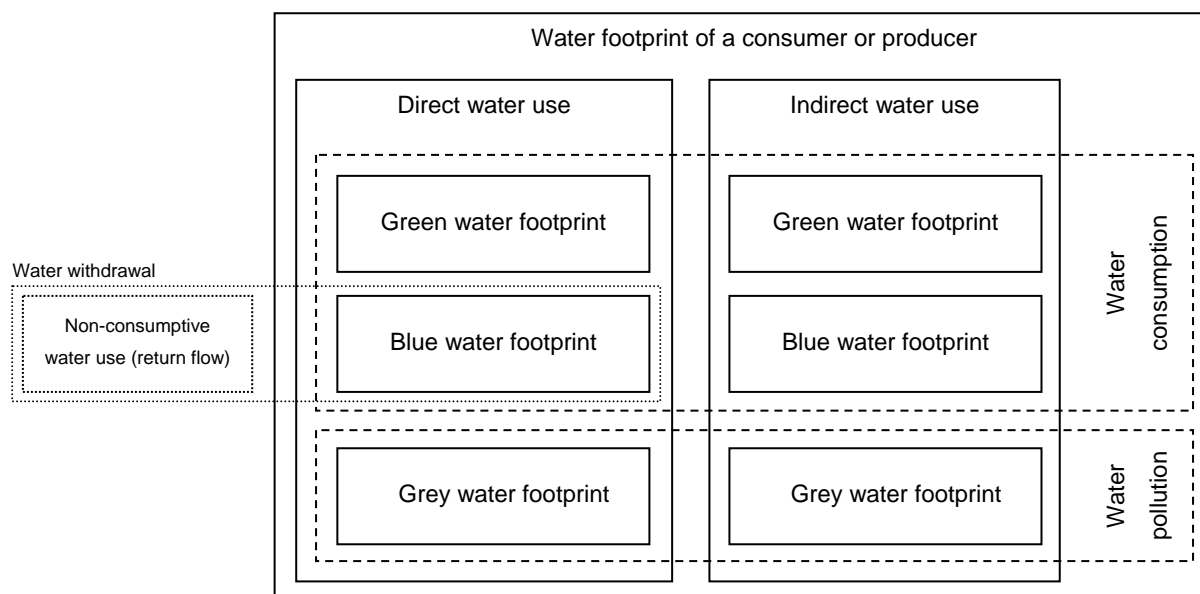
Water footprint of a consumer or producer

Direct water use

Indirect water use

Water withdrawal

Non-consumptive water use (return flow)

Green water footprint

Blue water footprint

Green water footprint

Blue water footprint

Water consumption

Grey water footprint

Grey water footprint

Water pollution